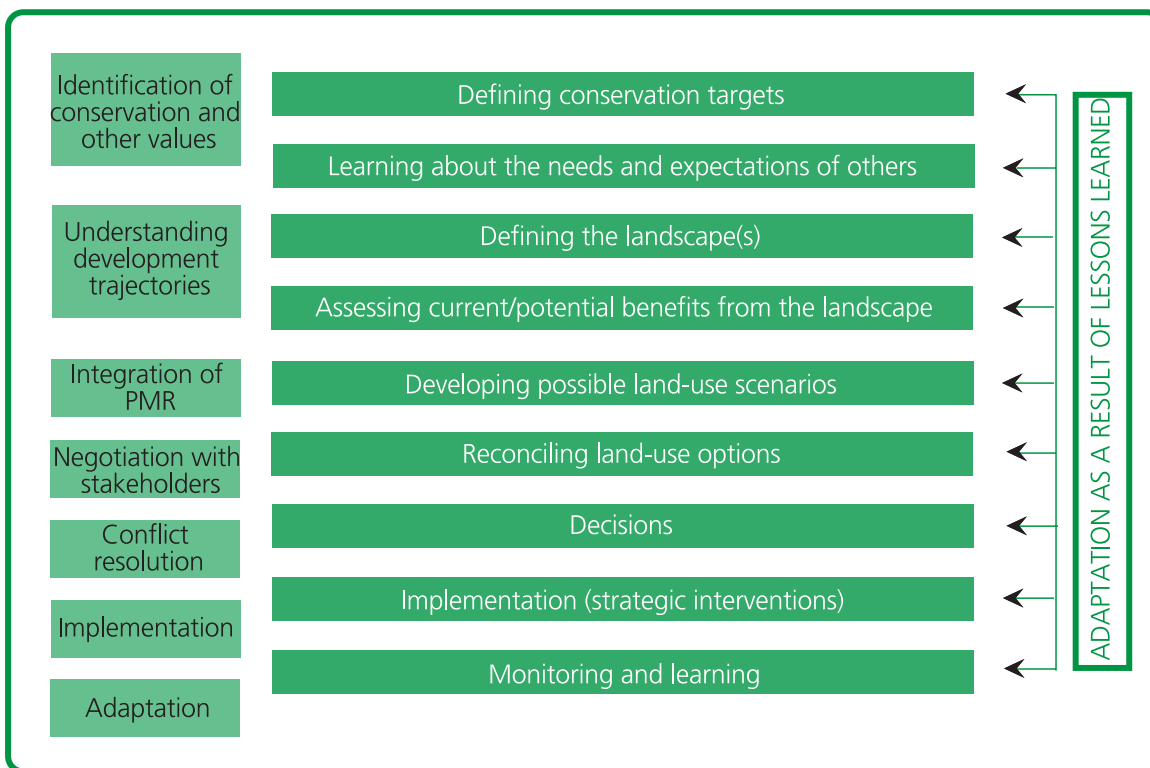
Identification of conservation and other values

Defining conservation targets

Learning about the needs and expectations of others

Understanding development trajectories

Defining the landscape(s)

Assessing current/potential benefits from the landscape

Integration of PMR

Developing possible land-use scenarios

Negotiation with stakeholders

Reconciling land-use options

Conflict resolution

Decisions

Implementation

Implementation (strategic interventions)

Adaptation

Monitoring and learning

ADAPTATION AS A RESULT OF LESSONS LEARNED